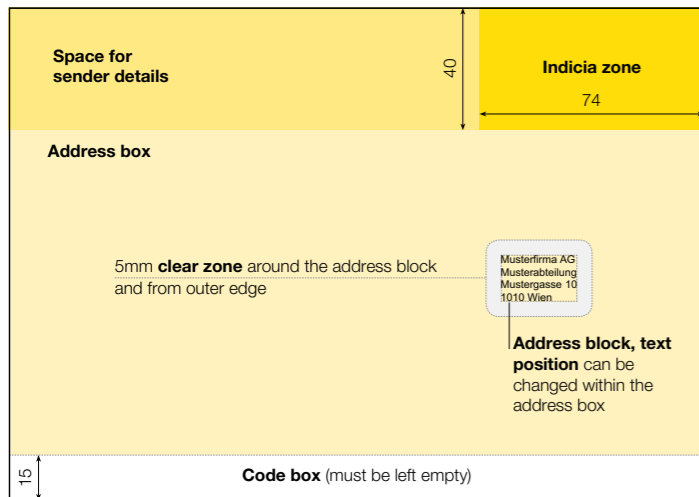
Space for sender details

40

Indicia zone

74

Address box

5mm **clear zone** around the address block and from outer edge

Musterfirma AG
Musterabteilung
Mustergasse 10
1010 Wien

**Address block, text position** can be changed within the address box

15

**Code box** (must be left empty)